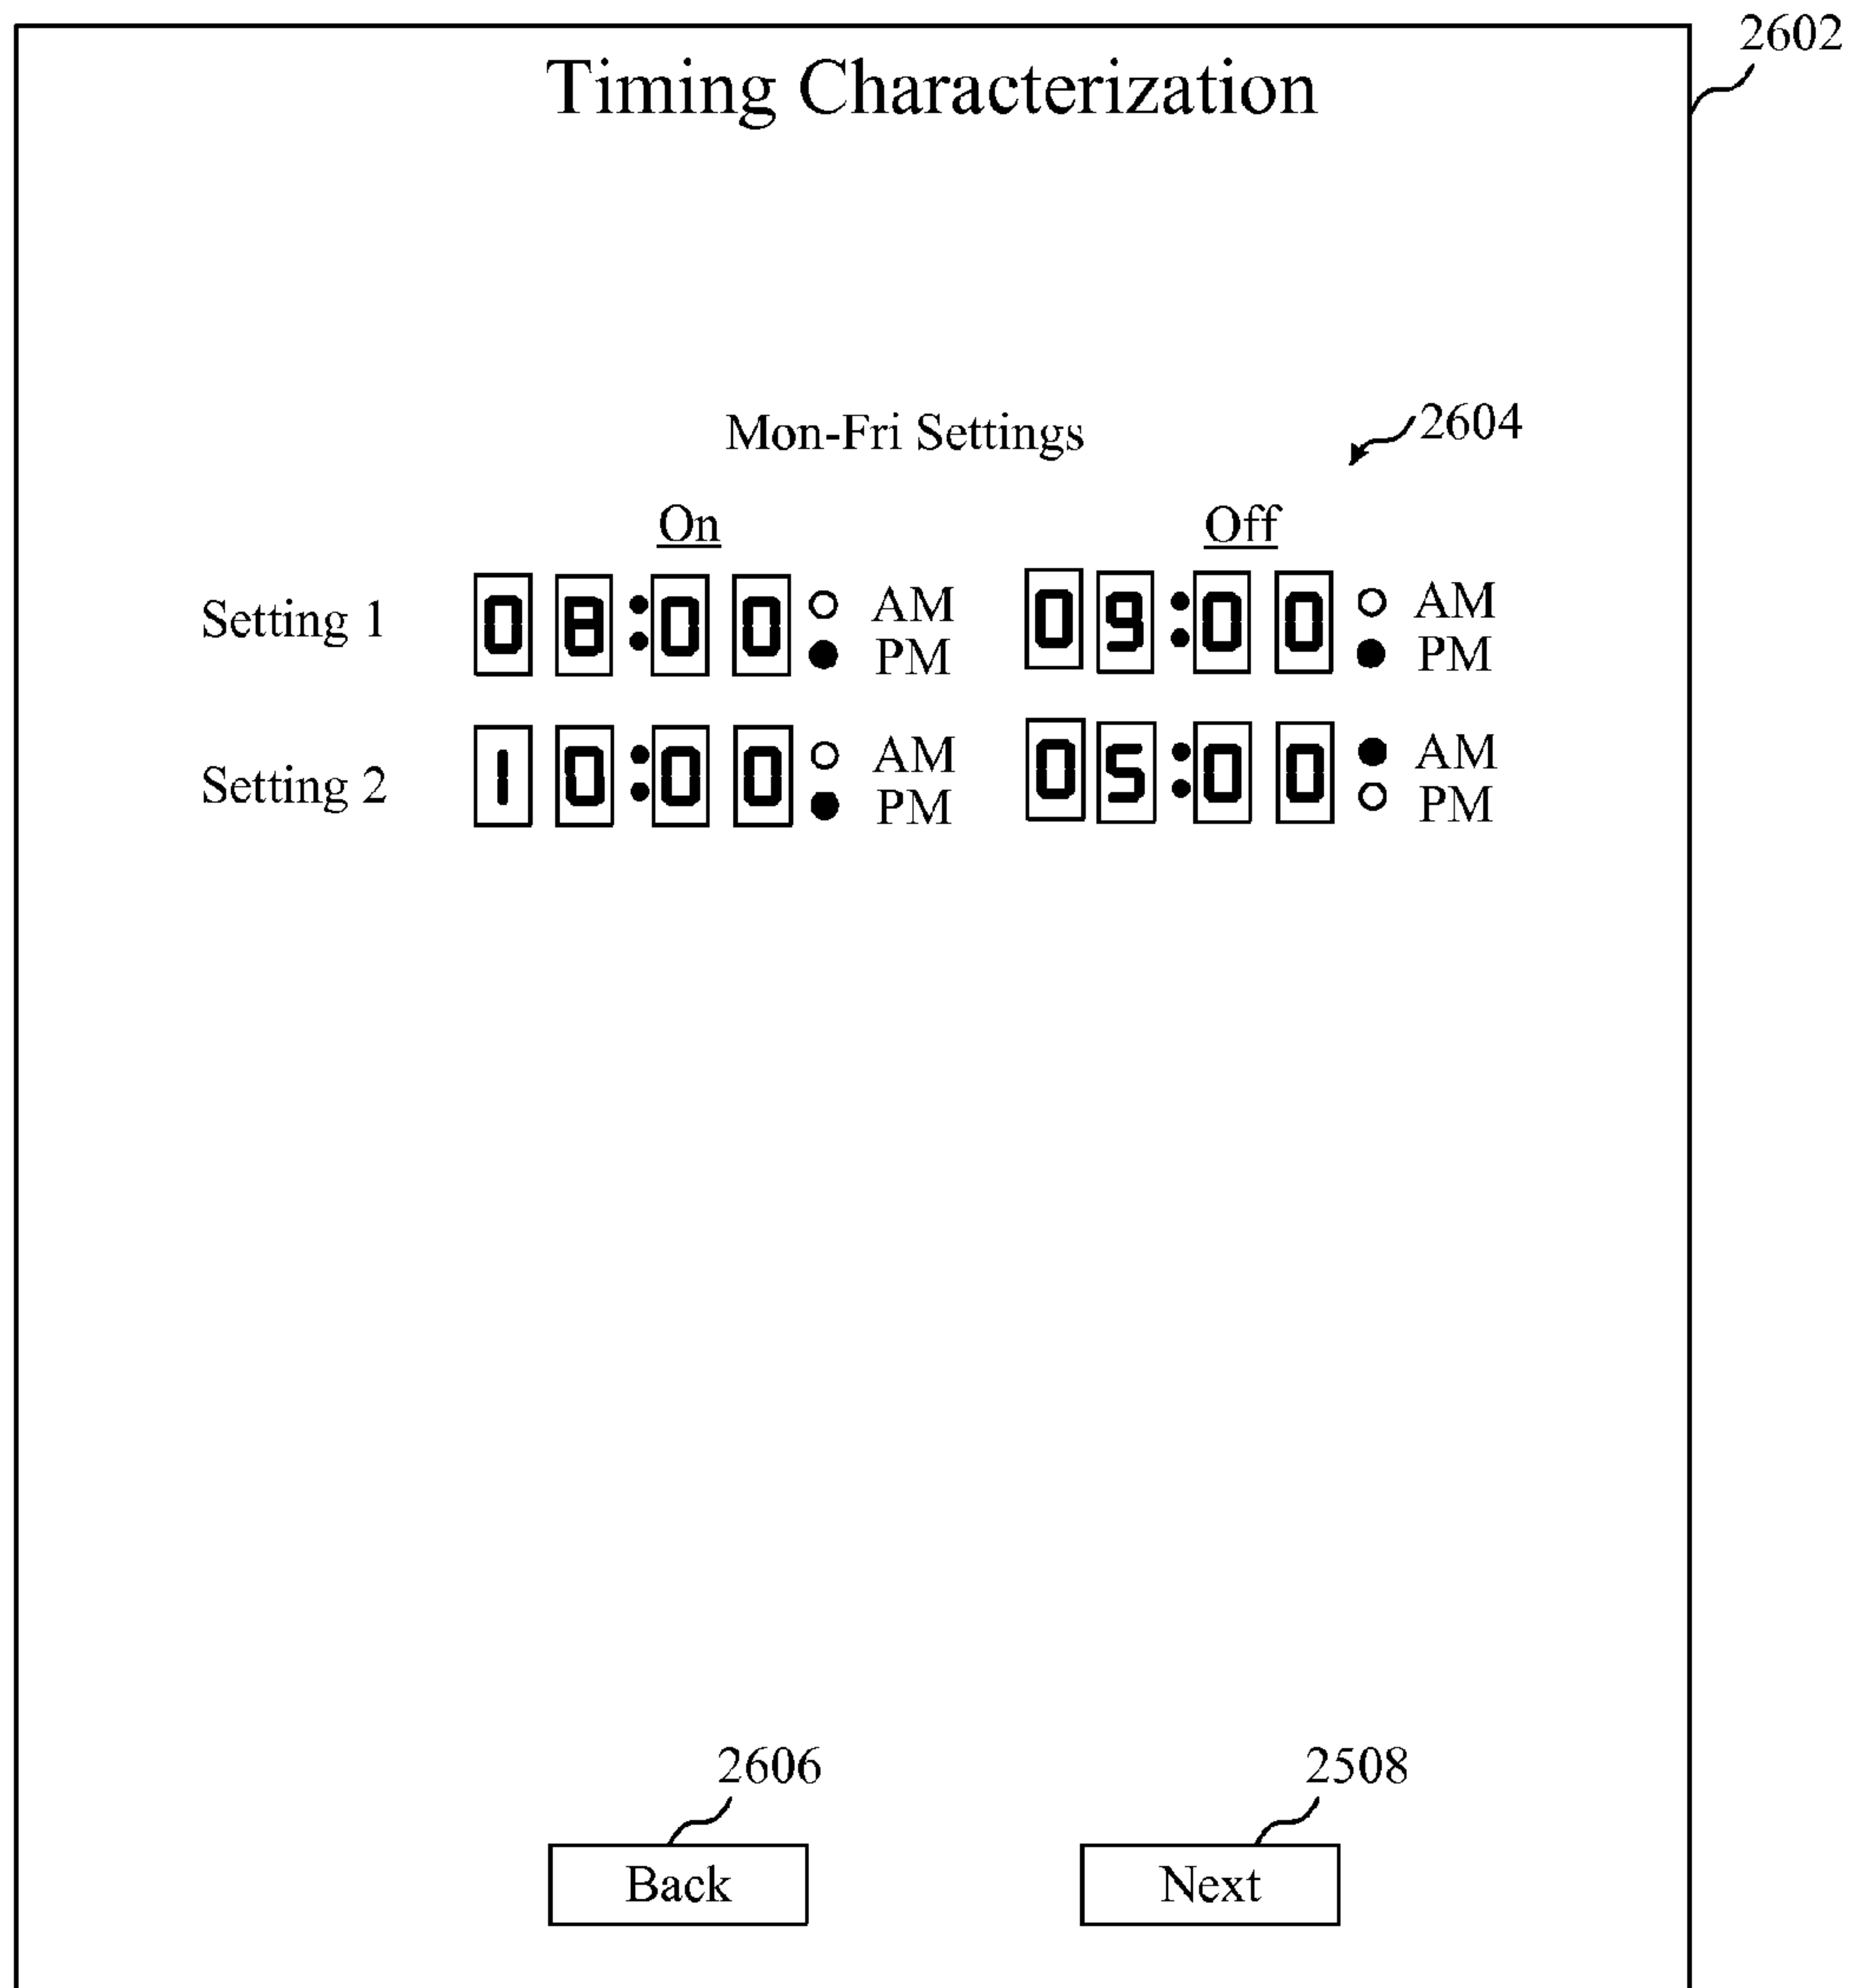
2602

Timing Characterization

Mon-Fri Settings

2604

| | On | | Off | |
|---|---|---|---|---|
| Setting 1 | 08:00 | AM PM | 09:00 | AM PM |
| Setting 2 | 10:00 | AM PM | 05:00 | AM PM |

2606

2508

Back

Next